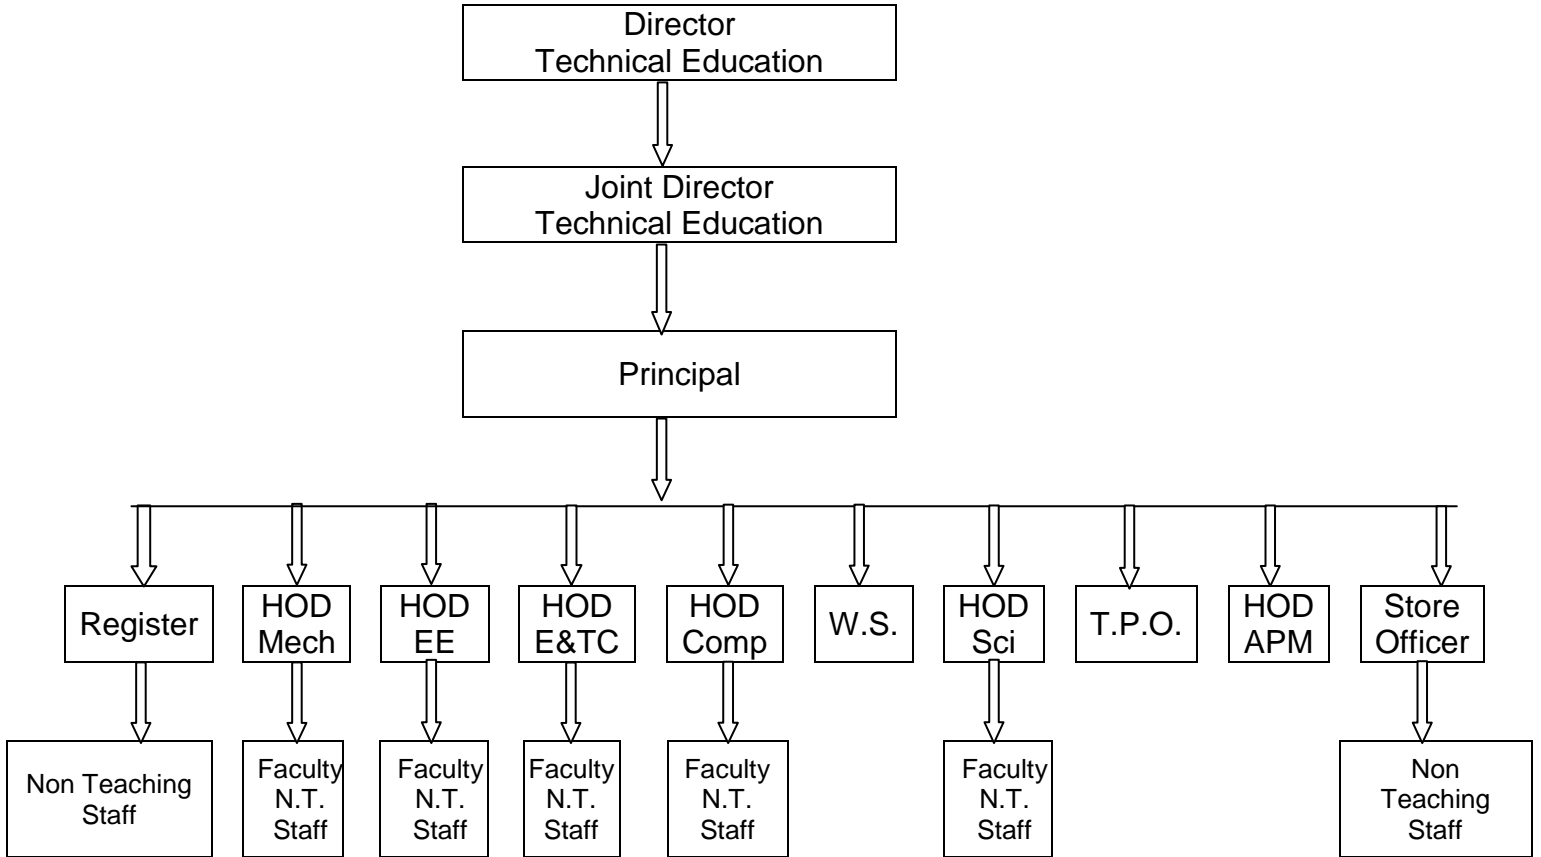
Director
Technical Education

Joint Director
Technical Education

Principal

Register

HOD
Mech

HOD
EE

HOD
E&TC

HOD
Comp

W.S.

HOD
Sci

T.P.O.

HOD
APM

Store
Officer

Non Teaching
Staff

Faculty
N.T.
Staff

Faculty
N.T.
Staff

Faculty
N.T.
Staff

Faculty
N.T.
Staff

Faculty
N.T.
Staff

Non
Teaching
Staff